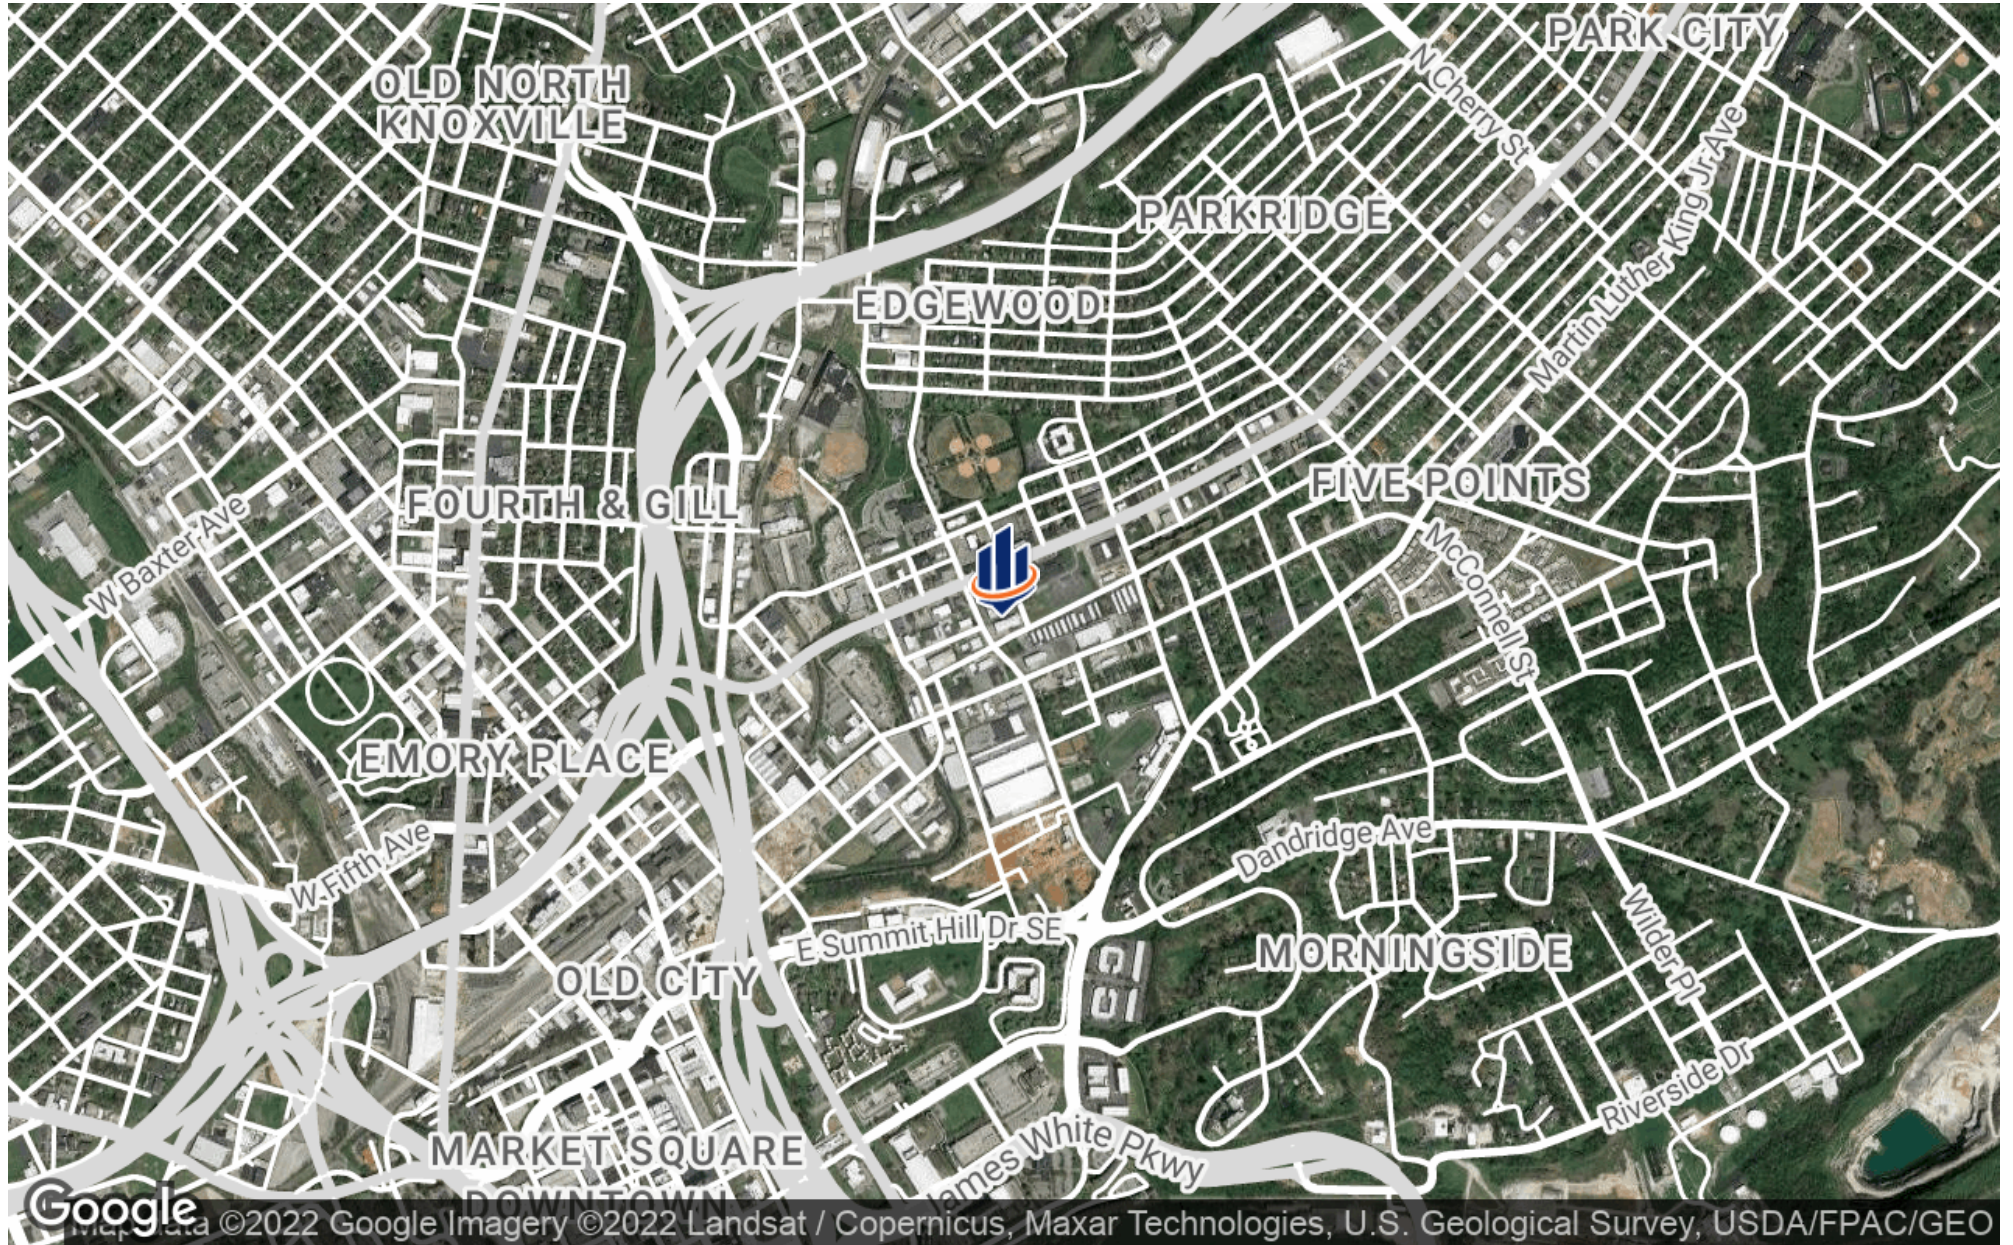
PARK CITY
OLD NORTH KNOXVILLE
N Cherry St
PARKRIDGE
Martin Luther King Jr Ave
EDGEWOOD
FIVE POINTS
FOURTH & GILL
W Baxter Ave
McConnell St
EMORY PLACE
W Fifth Ave
Dandridge Ave
E Summit Hill Dr SE
Wilder Pl
OLD CITY
MORNINGSIDE
Riverside Dr
MARKET SQUARE
DOWNTOWN
James White Pkwy
Google
Map data ©2022 Google Imagery ©2022 Landsat / Copernicus, Maxar Technologies, U.S. Geological Survey, USDA/FPAC/GEO